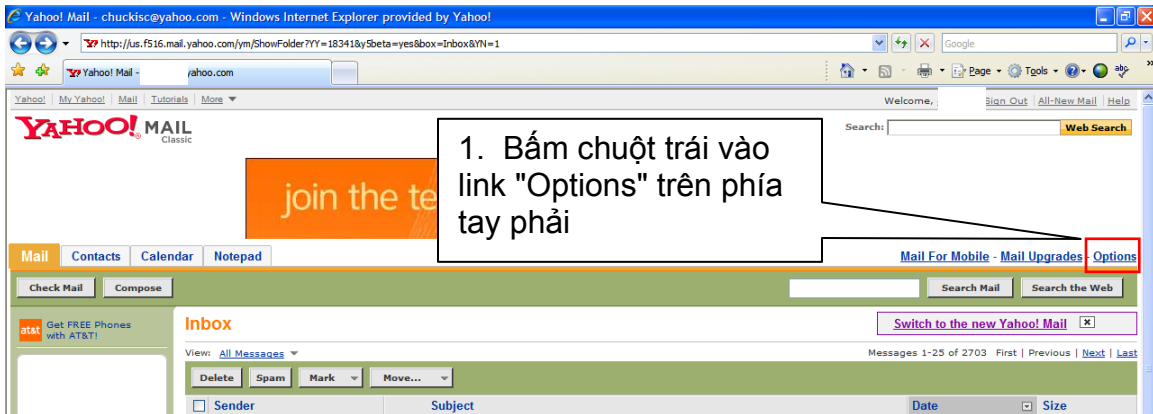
Yahoo! Mail - chuckisc@yahoo.com - Windows Internet Explorer provided by Yahoo!

http://us.f516.mail.yahoo.com/ym/ShowFolder?YY=18341&y5beta=yes&box=Inbox&YN=1

Google

Yahoo! Mail - yahoo.com

Page Tools

Yahoo! | My Yahoo! | Mail | Tutorials | More

Welcome, Sign Out | All-New Mail | Help

YAHOO! MAIL Classic

Search: Web Search

join the te

1. Bấm chuột trái vào link "Options" trên phía tay phải

Mail Contacts Calendar Notepad

Mail For Mobile - Mail Upgrades - Options

Check Mail Compose

Search Mail Search the Web

at&t Get FREE Phones with AT&T!

Inbox

Switch to the new Yahoo! Mail

View: All Messages

Messages 1-25 of 2703 First | Previous | Next | Last

Delete Spam Mark Move...

Sender Subject Date Size